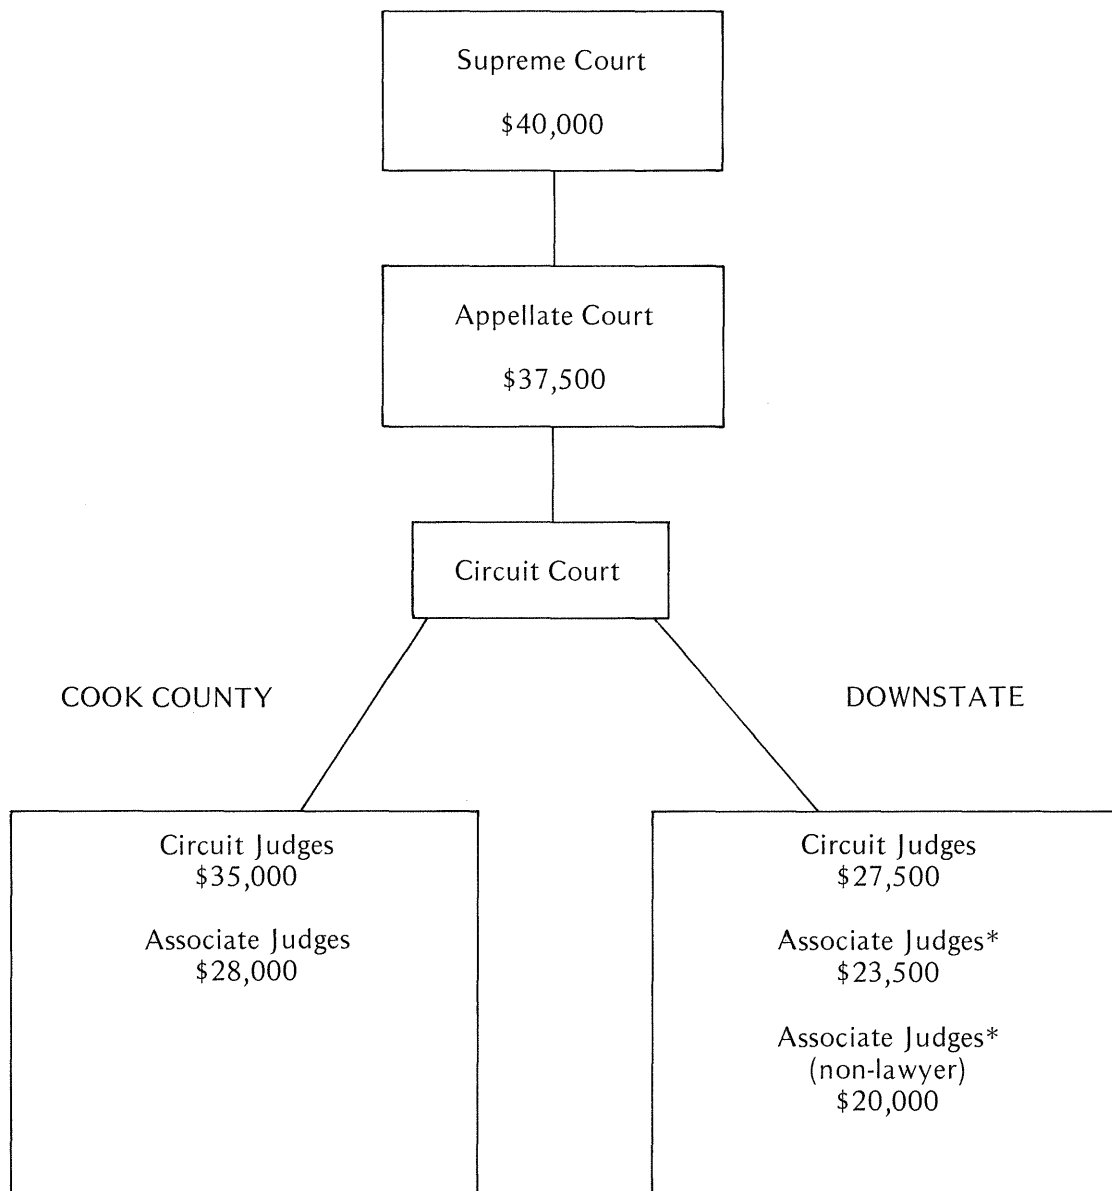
Supreme Court
\$40,000

Appellate Court
\$37,500

Circuit Court

COOK COUNTY

DOWNSTATE

Circuit Judges
\$35,000

Associate Judges
\$28,000

Circuit Judges
\$27,500

Associate Judges*
\$23,500

Associate Judges*
(non-lawyer)
\$20,000